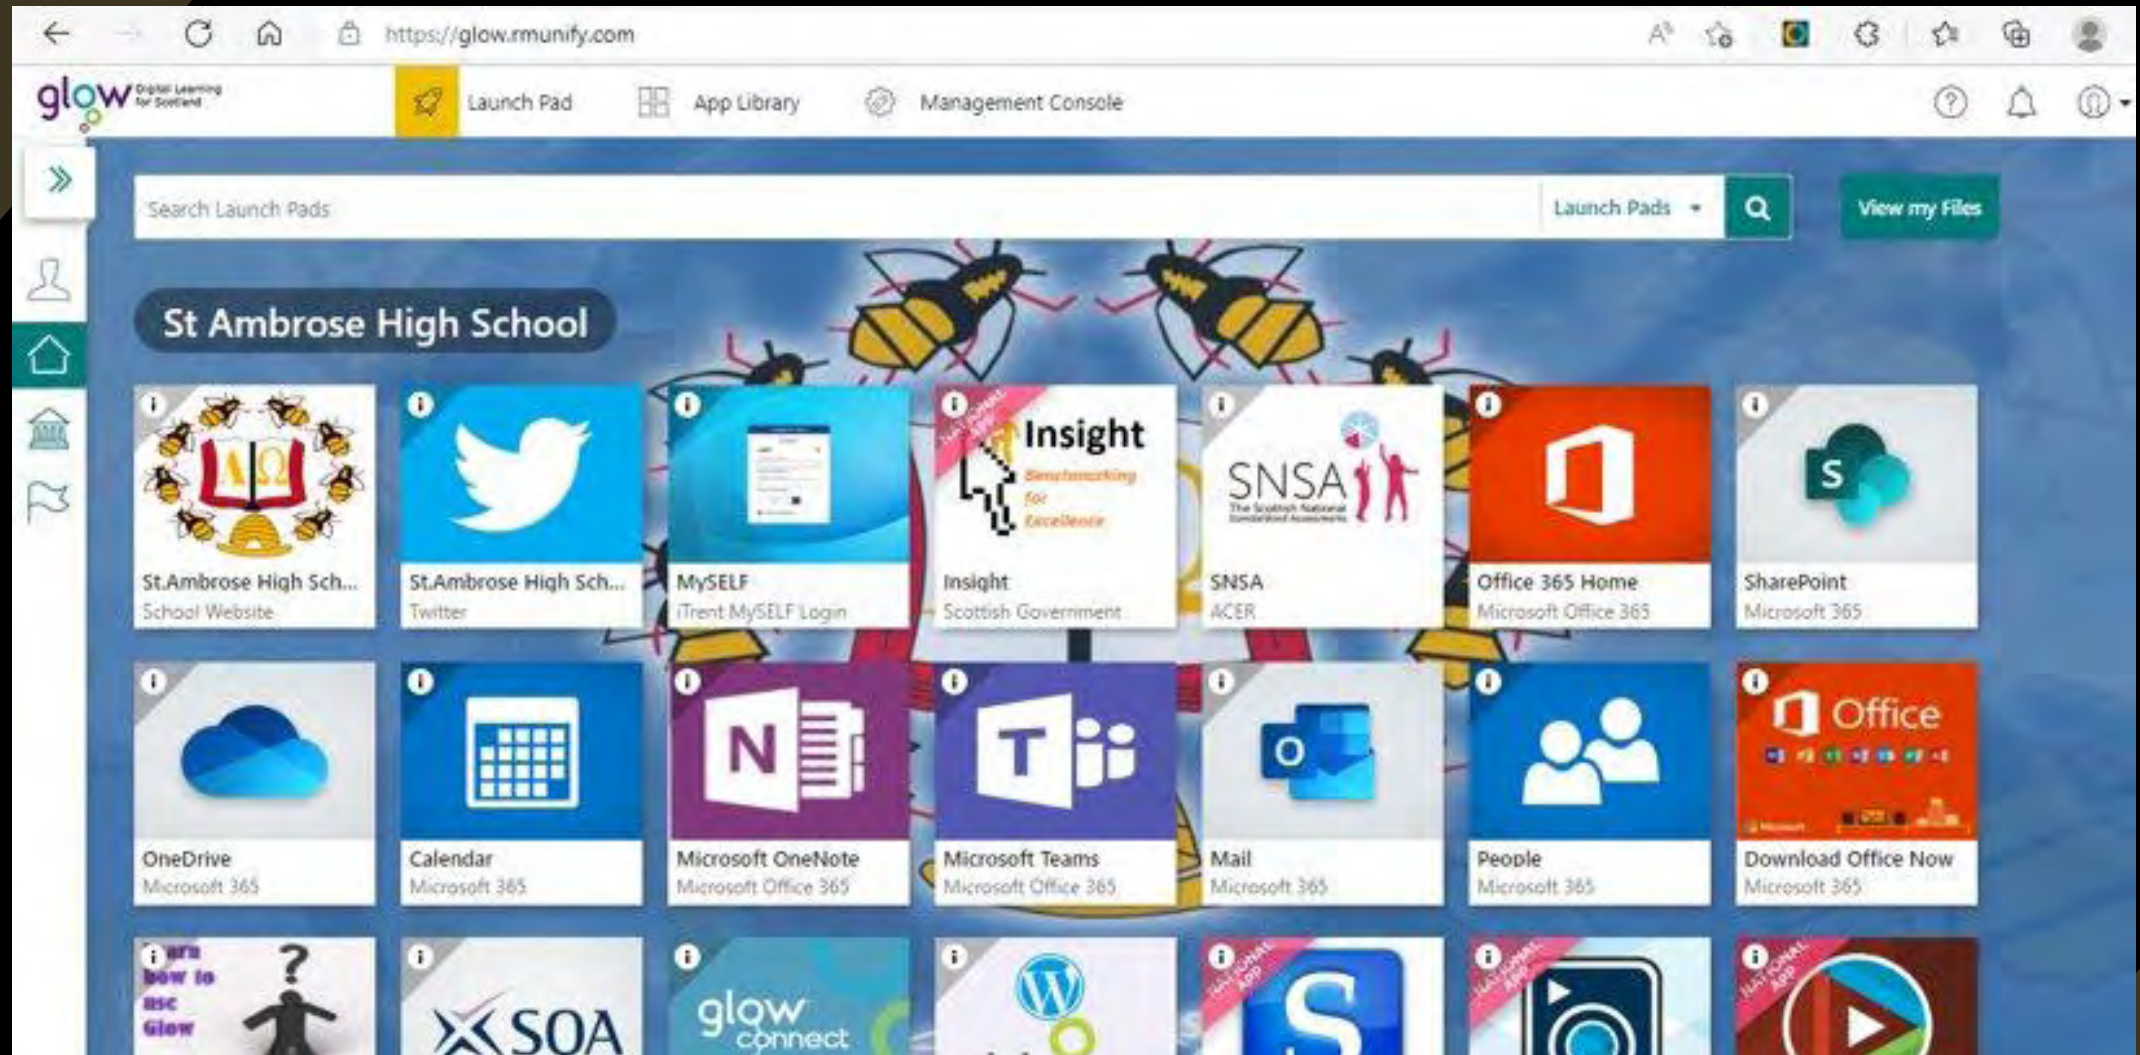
https://glow.rmunify.com

glow Digital Learning for Scotland

Launch Pad
App Library
Management Console

Search Launch Pads
Launch Pads
View my Files

St Ambrose High School

St.Ambrose High Sch...
School Website

St.Ambrose High Sch...
Twitter

MySELF
iTrent MySELF Login

Insight
Benchmarking for Excellence
Insight
Scottish Government

SNSA
The Scottish National Standardised Assessments
SNSA
ACER

Office 365 Home
Microsoft Office 365

SharePoint
Microsoft 365

OneDrive
Microsoft 365

Calendar
Microsoft 365

Microsoft OneNote
Microsoft Office 365

Microsoft Teams
Microsoft Office 365

Mail
Microsoft 365

People
Microsoft 365

Office
Download Office Now
Microsoft 365

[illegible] how to use Glow

SOA

glow connect